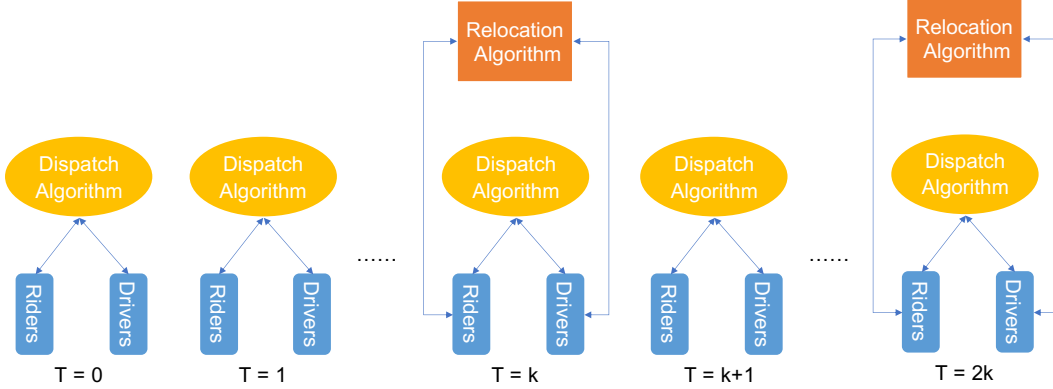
Dispatch Algorithm

Riders

Drivers

T = 0

Dispatch Algorithm

Riders

Drivers

T = 1

……

Relocation Algorithm

Dispatch Algorithm

Riders

Drivers

T = k

Dispatch Algorithm

Riders

Drivers

T = k+1

……

Relocation Algorithm

Dispatch Algorithm

Riders

Drivers

T = 2k